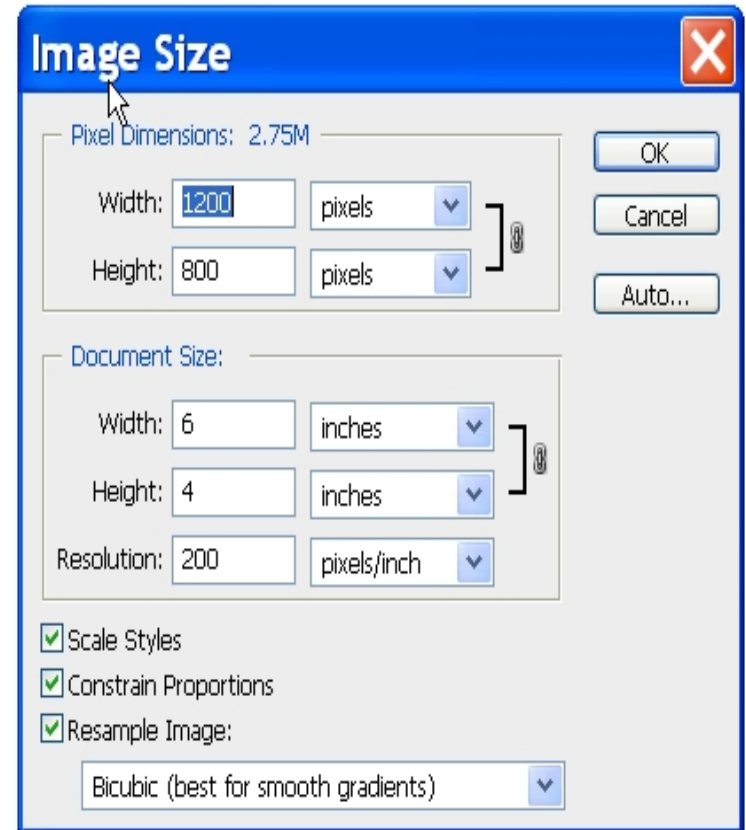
Image Size

Pixel Dimensions: 2.75M

Width: 1200 pixels

Height: 800 pixels

OK

Cancel

Auto...

Document Size:

Width: 6 inches

Height: 4 inches

Resolution: 200 pixels/inch

Scale Styles

Constrain Proportions

Resample Image:

Bicubic (best for smooth gradients)